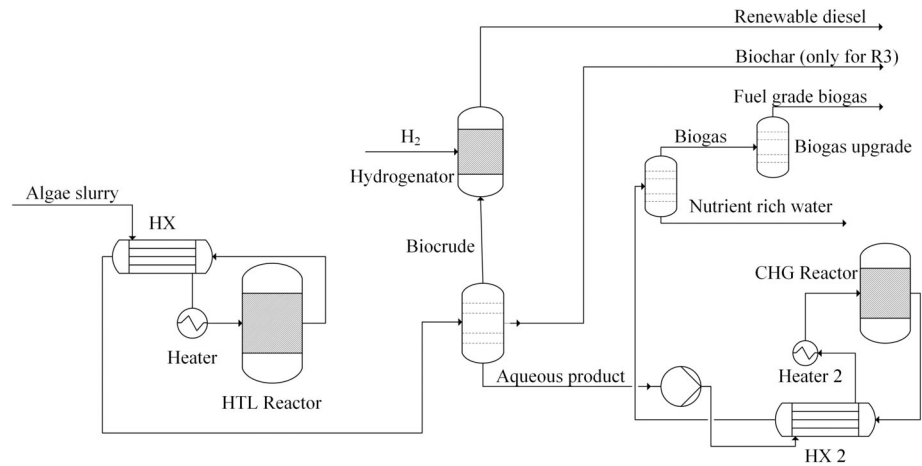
Renewable diesel
Biochar (only for R3)
Fuel grade biogas
$H_2$
Biogas
Biogas upgrade
Hydrogenator
Algae slurry
HX
Nutrient rich water
Biocrude
CHG Reactor
Heater
Heater 2
Aqueous product
HTL Reactor
HX 2